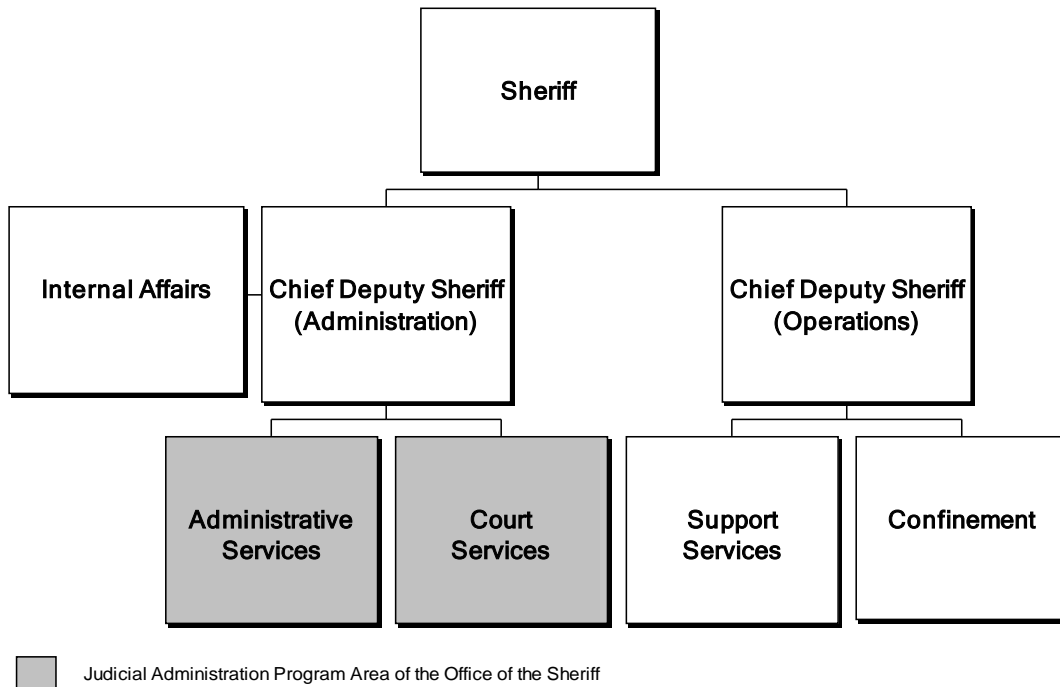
Sheriff

Internal Affairs

Chief Deputy Sheriff (Administration)

Chief Deputy Sheriff (Operations)

Administrative Services

Court Services

Support Services

Confinement

Judicial Administration Program Area of the Office of the Sheriff